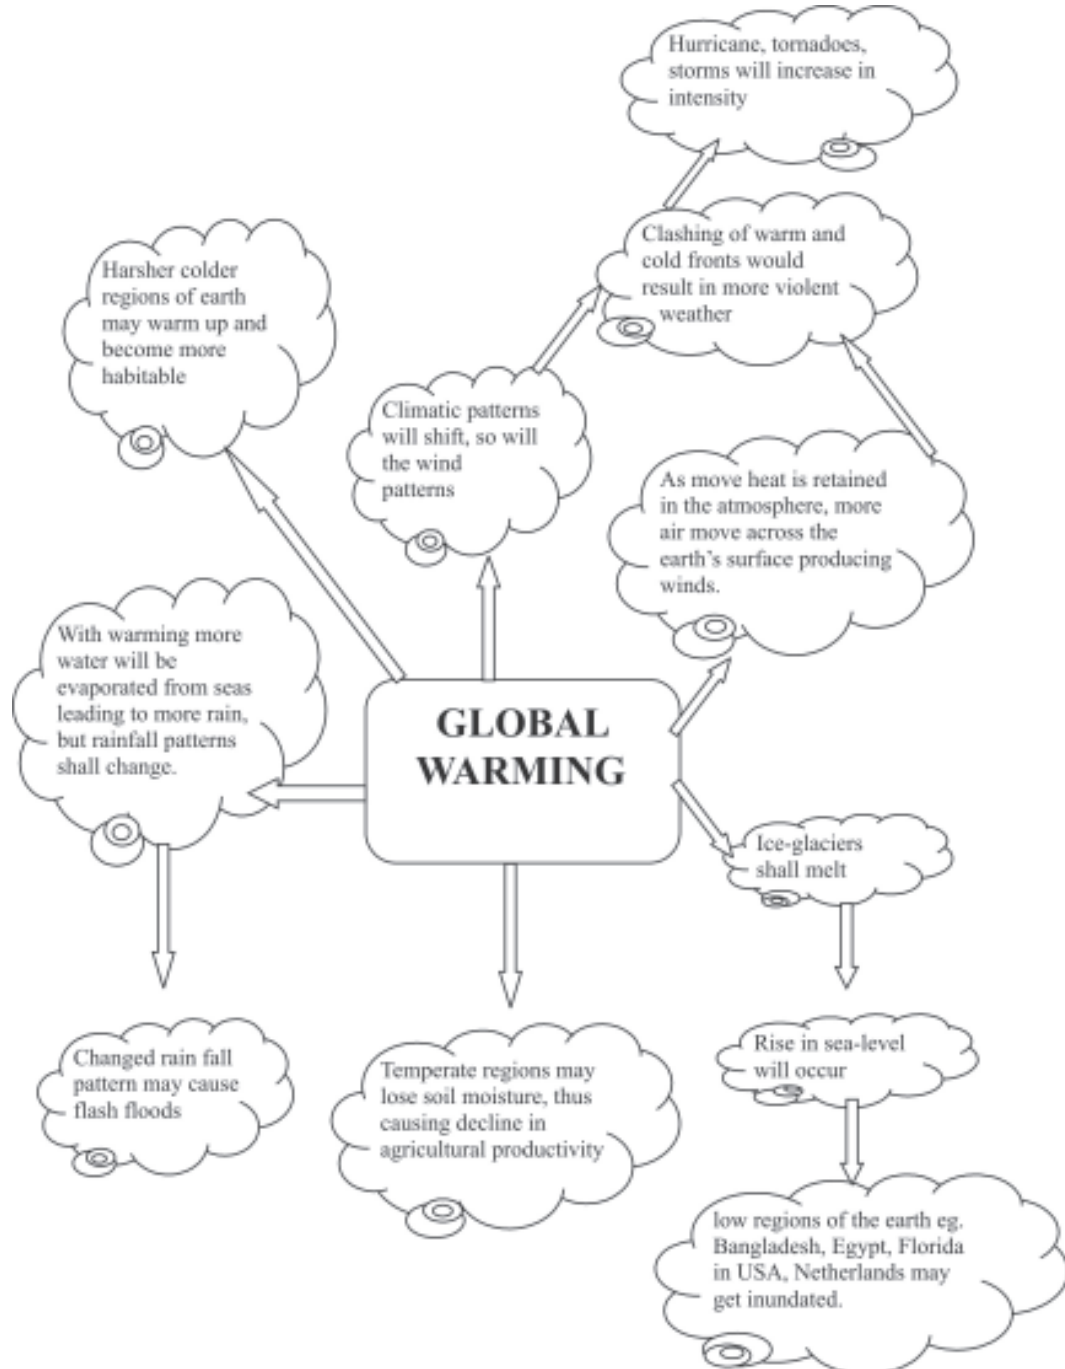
Hurricane, tornadoes, storms will increase in intensity

Clashing of warm and cold fronts would result in more violent weather

Harsher colder regions of earth may warm up and become more habitable

Climatic patterns will shift, so will the wind patterns

As move heat is retained in the atmosphere, more air move across the earth's surface producing winds.

With warming more water will be evaporated from seas leading to more rain, but rainfall patterns shall change.

GLOBAL WARMING

Ice-glaciers shall melt

Changed rain fall pattern may cause flash floods

Temperate regions may lose soil moisture, thus causing decline in agricultural productivity

Rise in sea-level will occur

low regions of the earth eg. Bangladesh, Egypt, Florida in USA, Netherlands may get inundated.